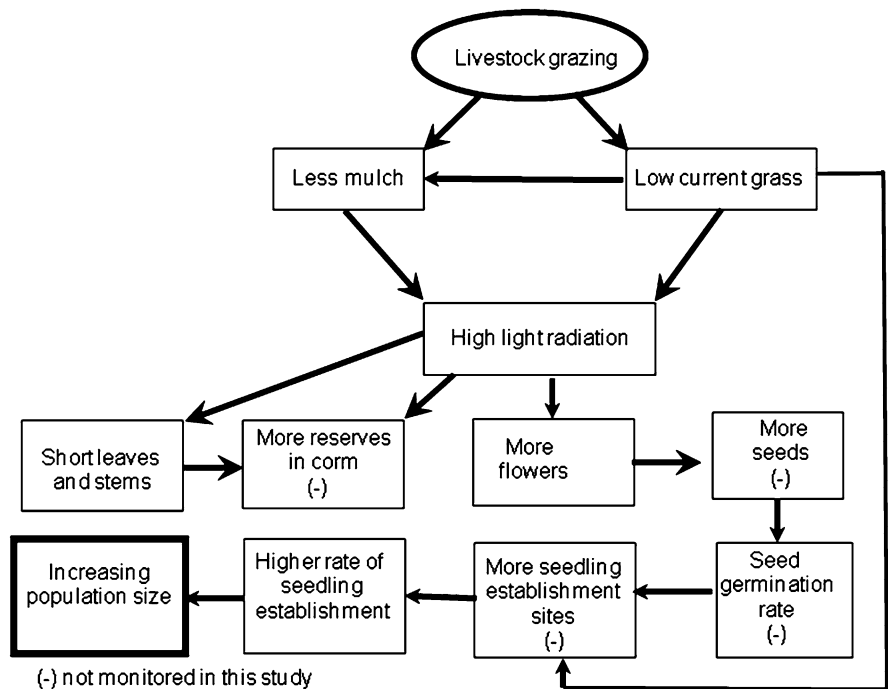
Livestock grazing

Less mulch

Low current grass

High light radiation

Short leaves and stems

More reserves in corm (-)

More flowers

More seeds (-)

Seed germination rate (-)

More seedling establishment sites (-)

Higher rate of seedling establishment

Increasing population size

(-) not monitored in this study